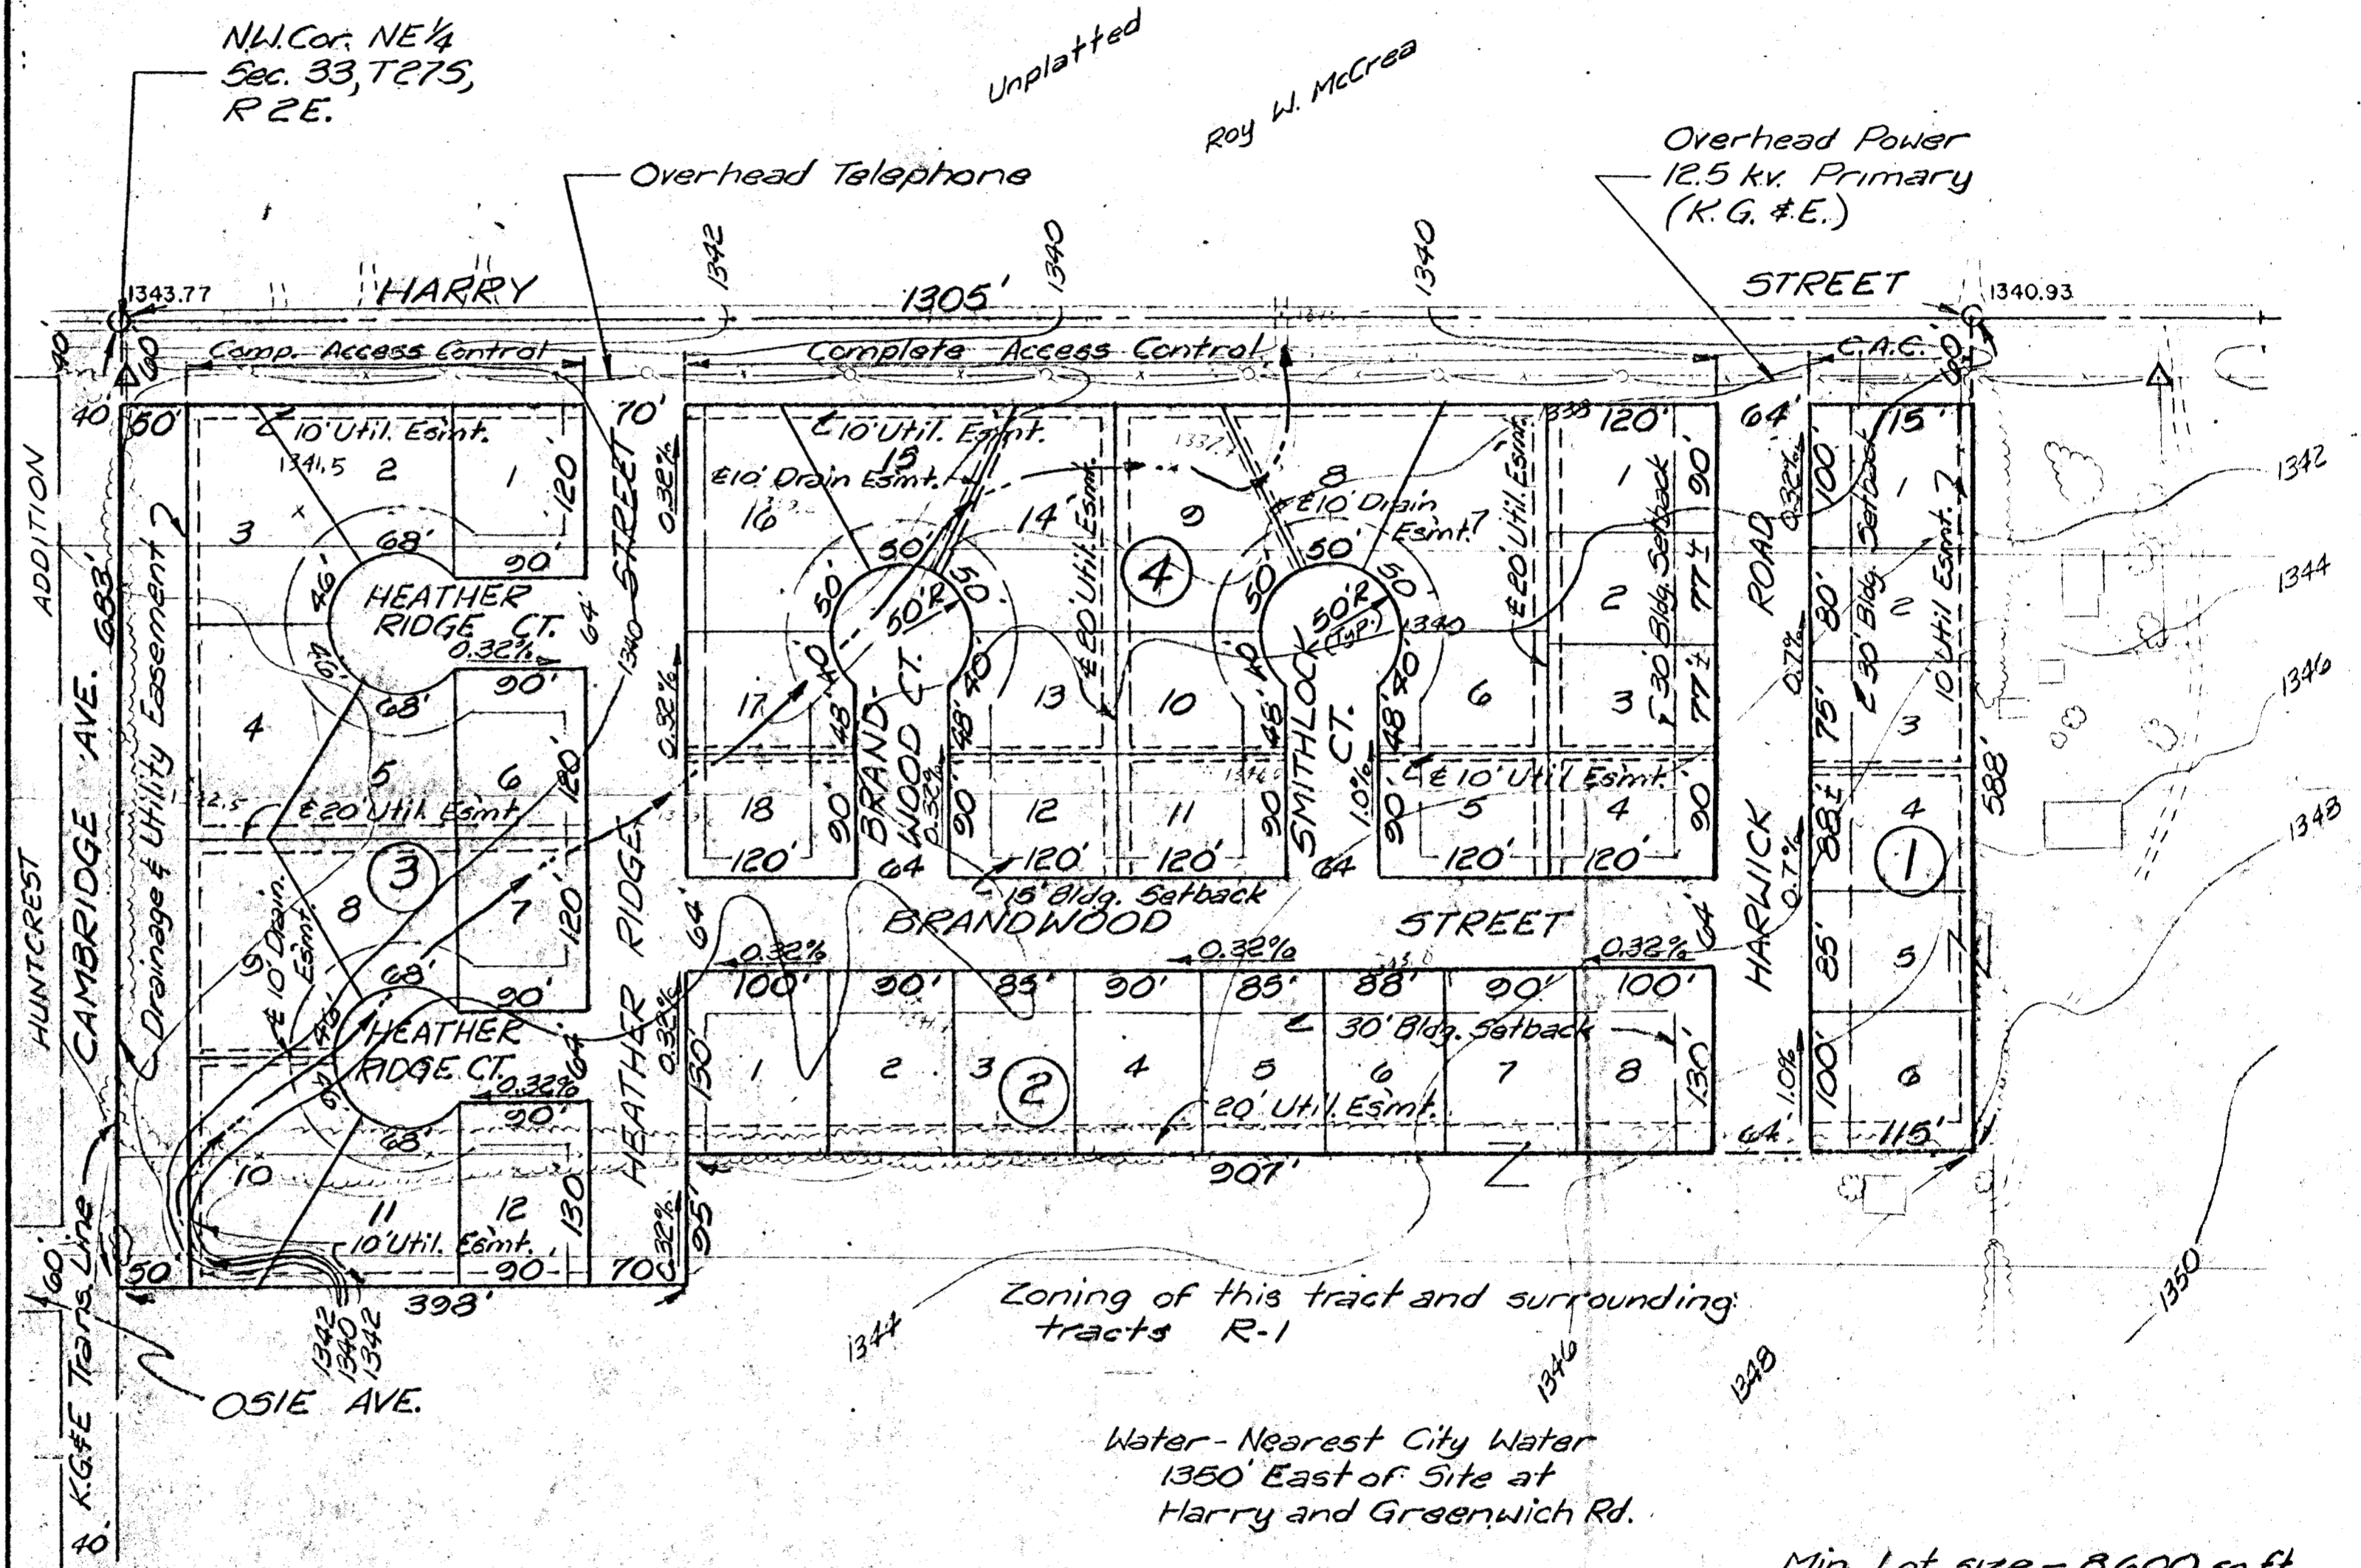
N.W. Cor. NE¼ Sec. 33, T27S, R2E.

Unplatted

Roy W. McCrea

Overhead Telephone

Overhead Power 12.5 kv. Primary (K.G. & E.)

1343.77

HARRY

1342

1305'

1340

1340

STREET

1340.93

40

40

Comp. Access Control

Complete Access Control

C.A.C.

40

50

70'

120'

64'

15'

ADDITION

HUNTCREST

CAMBRIDGE AVE.

683'

Drainage & Utility Easement

℄ 10' Util. Esmt.

1341.5

2

1

120

3

68'

90'

46'

HEATHER RIDGE CT.

0.32%

64

1340

STREET

0.32%

90'

4

68'

5

6

120

℄ 20' Util. Esmt.

3

8

7

120

9

℄ 10' Drain Esmt.

68'

90'

46'

HEATHER RIDGE CT.

0.32%

90'

68'

10

11

12

130

℄ 10' Util. Esmt.

90

50

70

398'

0.32%

95'

HEATHER

RIDGE

0.32%

64

0.32%

130'

℄ 10' Util. Esmt.

15

℄ 10' Drain Esmt.

16

50'

50

50

50'R

14

℄ 20' Util. Esmt.

17

40

48

BRAND WOOD CT.

0.30%

40

48

13

18

90

90

12

120'

64

120'

15' Bldg. Setback

BRANDWOOD

1337.5

8

9

℄ 10' Drain Esmt.

50'

50

4

50

50'R (Typ.)

1340

10

40

48

SMITHLOC CT.

1.0%

40

48

6

11

90

90

5

120'

64

120'

STREET

℄ 20' Util. Esmt.

1338

120'

1

90

2

30' Bldg. Setback

77±

3

77±

℄ 10' Util. Esmt.

4

90

120'

ROAD

0.32%

64'

100'

80'

75'

88'±

HARWICK

0.7%

0.7%

64

1

℄ 30' Bldg. Setback

2

10' Util. Esmt.

3

4

1

588'

5

85'

1.0%

100'

6

115'

64'

0.32%

0.32%

0.32%

100'

90'

85'

90'

85'

88'

90'

100'

1

2

3

2

4

5

6

7

8

30' Bldg. Setback

20' Util. Esmt.

130'

907'

1342

1344

1346

1348

1350

1342 1340 1342

1344

1346

1348

60

K.G.&E Trans. Line

40

OSIE AVE.

Zoning of this tract and surrounding tracts R-1

Water - Nearest City Water 1350' East of Site at Harry and Greenwich Rd.

Min. Lot size - 8600 sq. ft.